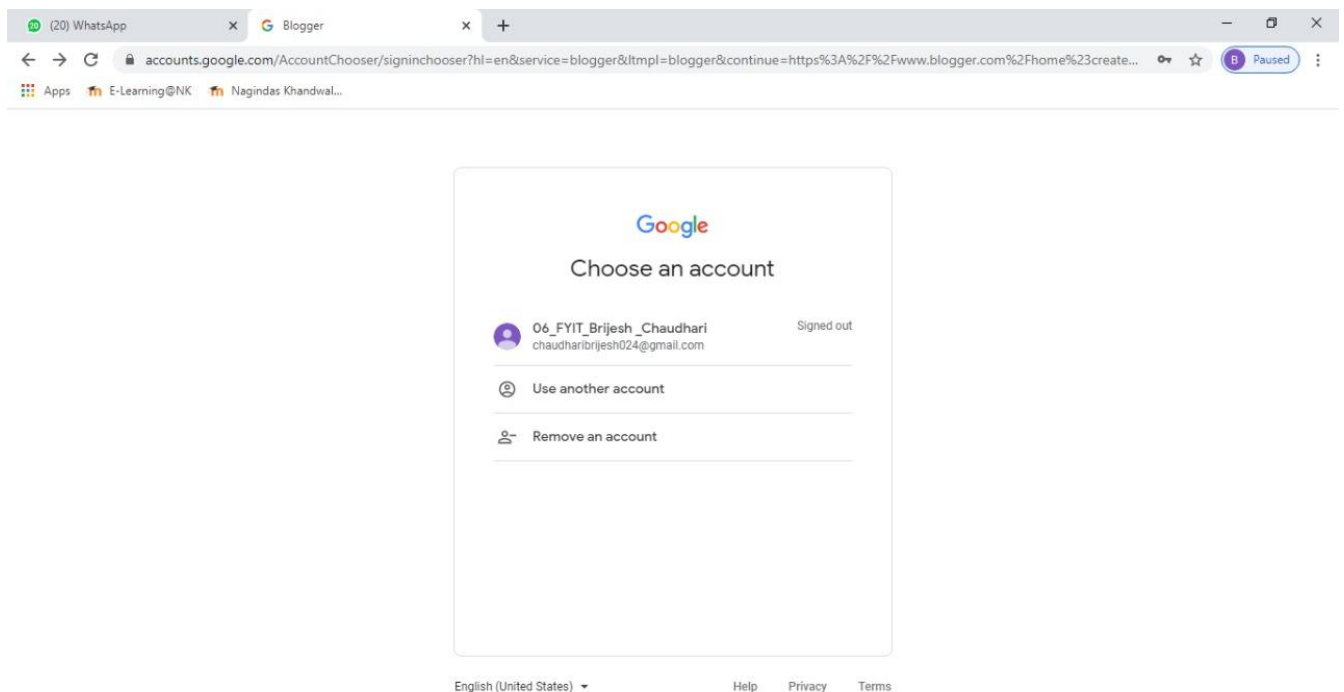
(20) WhatsApp
Blogger
accounts.google.com/AccountChooser/signinchooser?hl=en&service=blogger&ltmpl=blogger&continue=https%3A%2F%2Fwww.blogger.com%2Fhome%23create...
B Paused
Apps E-Learning@NK Nagindas Khandwal...

Google
Choose an account

06_FYIT_Brijesh _Chaudhari
chaudharibrijesh024@gmail.com
Signed out

Use another account

Remove an account

English (United States)
Help Privacy Terms